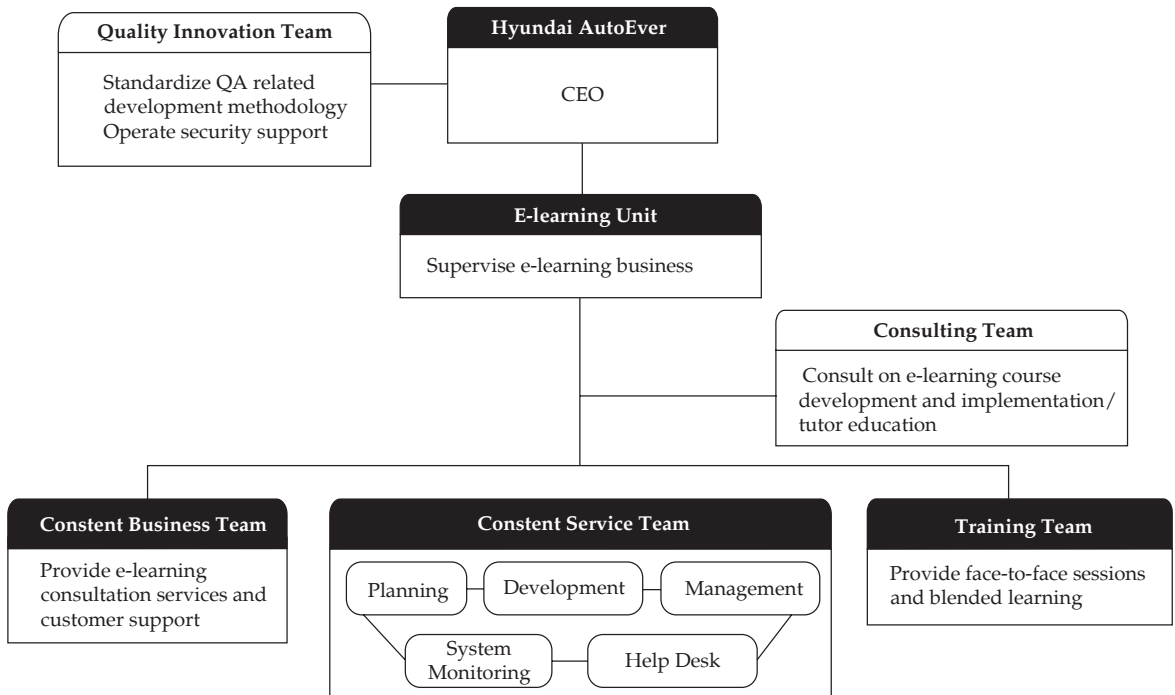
Quality Innovation Team

Standardize QA related development methodology
Operate security support

Hyundai AutoEver

CEO

E-learning Unit

Supervise e-learning business

Consulting Team

Consult on e-learning course development and implementation/ tutor education

Constent Business Team

Provide e-learning consultation services and customer support

Constent Service Team

Planning

Development

Management

System Monitoring

Help Desk

Training Team

Provide face-to-face sessions and blended learning